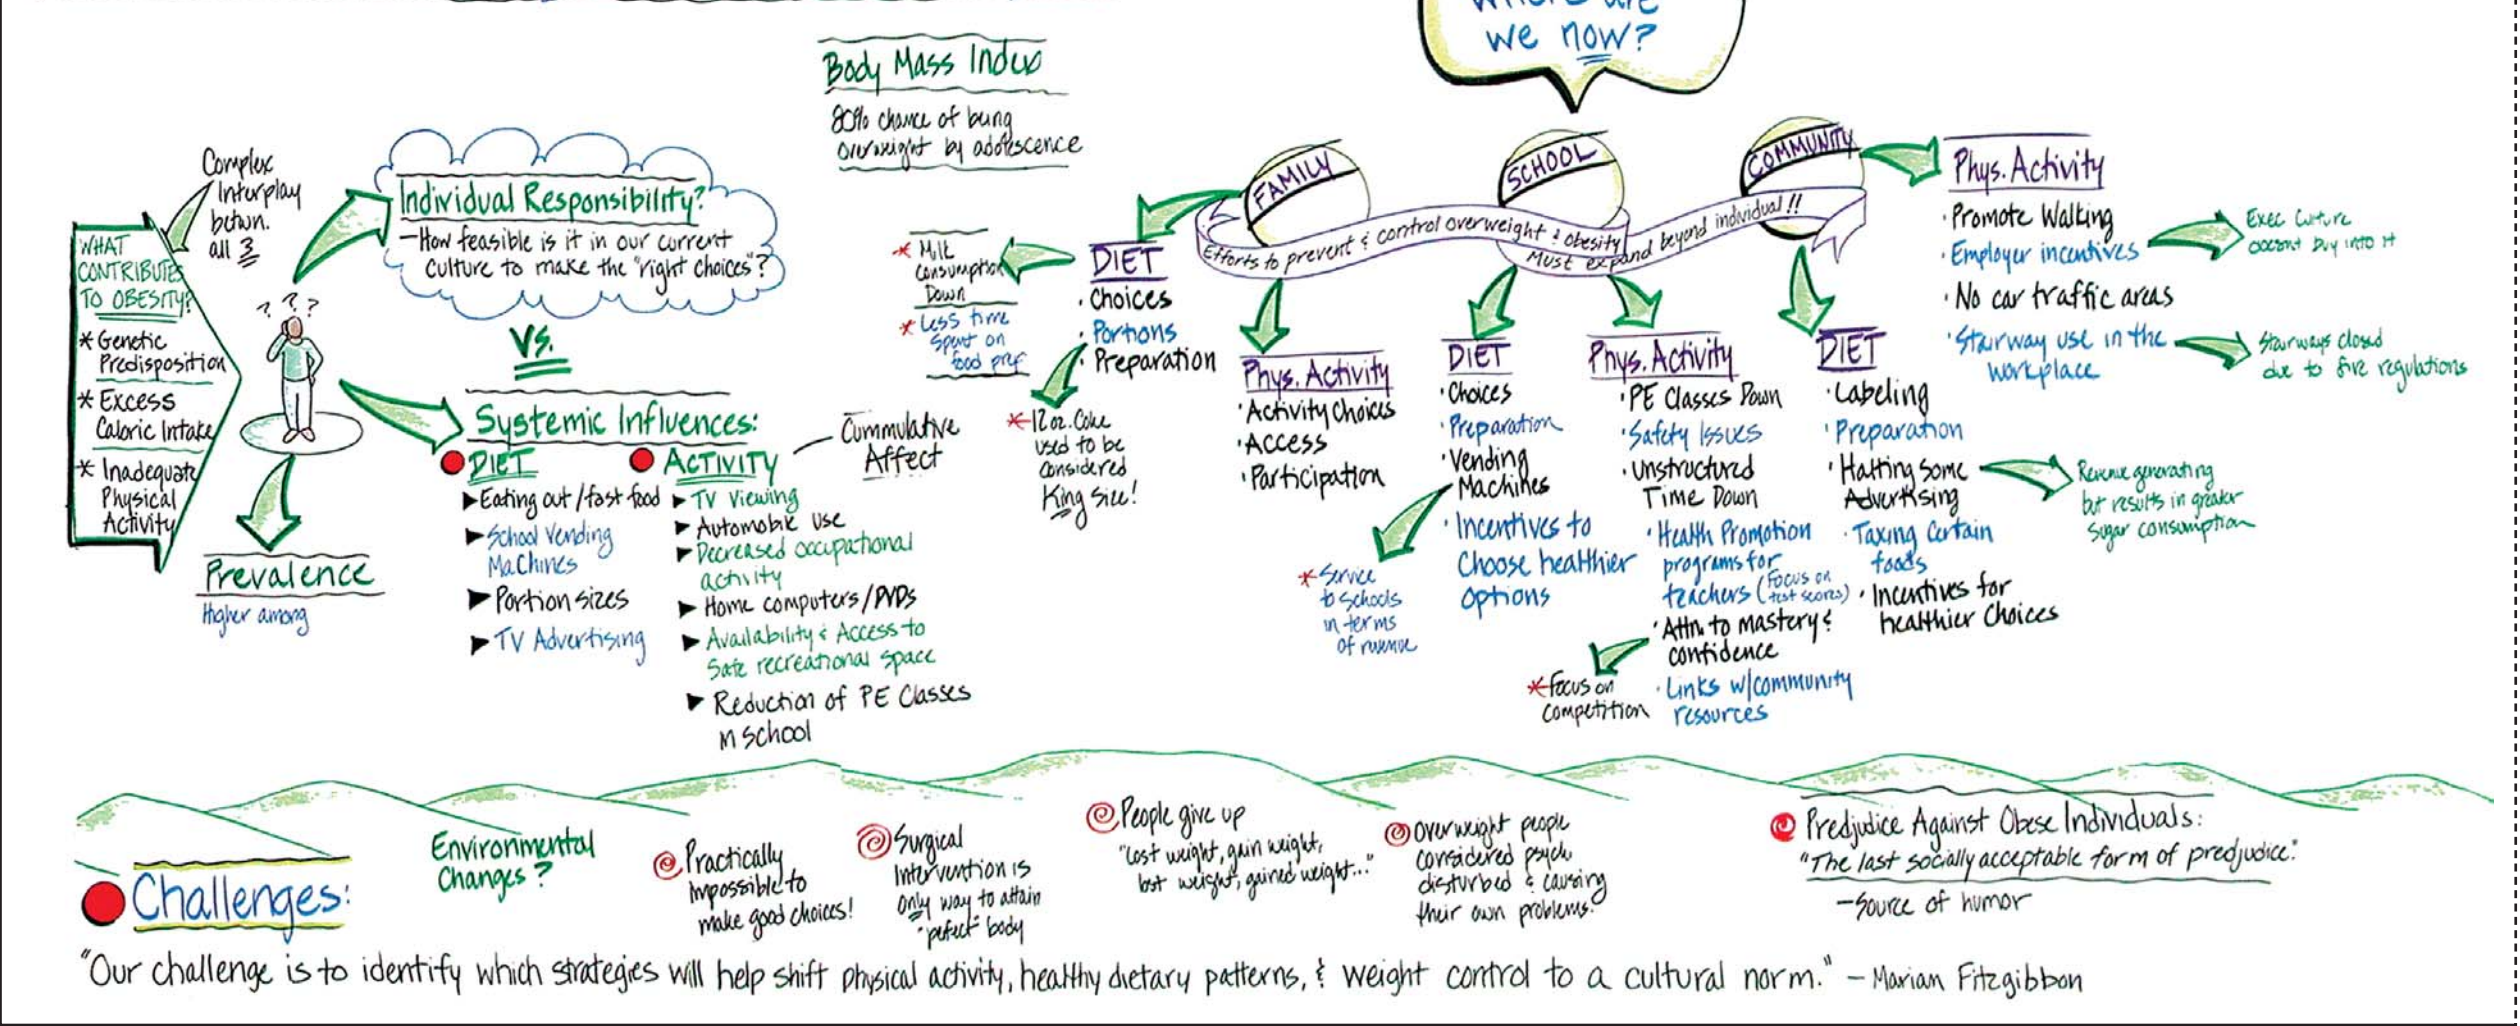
we now?

Body Mass Index
80% chance of being overweight by adolescence

Complex interplay betwn. all 3

WHAT CONTRIBUTES TO OBESITY?
* Genetic Predisposition
* Excess Caloric Intake
* Inadequate Physical Activity

? ? ?

Individual Responsibility?
—How feasible is it in our current culture to make the "right choices"?

VS.

Systemic Influences:
DIET
▶ Eating out / fast food
▶ School Vending Machines
▶ Portion sizes
▶ TV Advertising

ACTIVITY
▶ TV Viewing
▶ Automobile use
▶ Decreased occupational activity
▶ Home computers / DVDs
▶ Availability & Access to Safe recreational space
▶ Reduction of PE Classes in school

Cummulative Affect

Prevalence
Higher among

FAMILY
SCHOOL
COMMUNITY

Efforts to prevent & control overweight & obesity Must expand beyond individual!!

DIET
· Choices
· Portions
· Preparation

* Milk consumption Down
* Less time spent on food prep

* 12 oz. Coke used to be considered King size!

Phys. Activity
· Activity Choices
· Access
· Participation

DIET
· Choices
· Preparation
· Vending Machines
· Incentives to Choose healthier options

* Service to schools in terms of revenue

Phys. Activity
· PE Classes Down
· Safety Issues
· Unstructured Time Down
· Health Promotion programs for teachers (Focus on test scores)
· Attn. to Mastery & confidence
· Links w/community resources

* Focus on competition

DIET
· Labeling
· Preparation
· Halting some Advertising
· Taxing certain foods
· Incentives for healthier choices

Revenue generating but results in greater sugar consumption

Phys. Activity
· Promote Walking
· Employer incentives
· No car traffic areas
· Stairway use in the workplace

Exec. Culture doesn't buy into it

Stairways closed due to fire regulations

Challenges:

Environmental Changes?

Practically impossible to make good choices!

Surgical intervention is only way to attain "perfect" body

People give up "lost weight, gain weight, lost weight, gained weight..."

overweight people considered psych. disturbed & causing their own problems

Predjudice Against Obese Individuals:
"The last socially acceptable form of predjudice."
—Source of humor

"Our challenge is to identify which strategies will help shift physical activity, healthy dietary patterns, & weight control to a cultural norm." — Marian Fitzgibbon